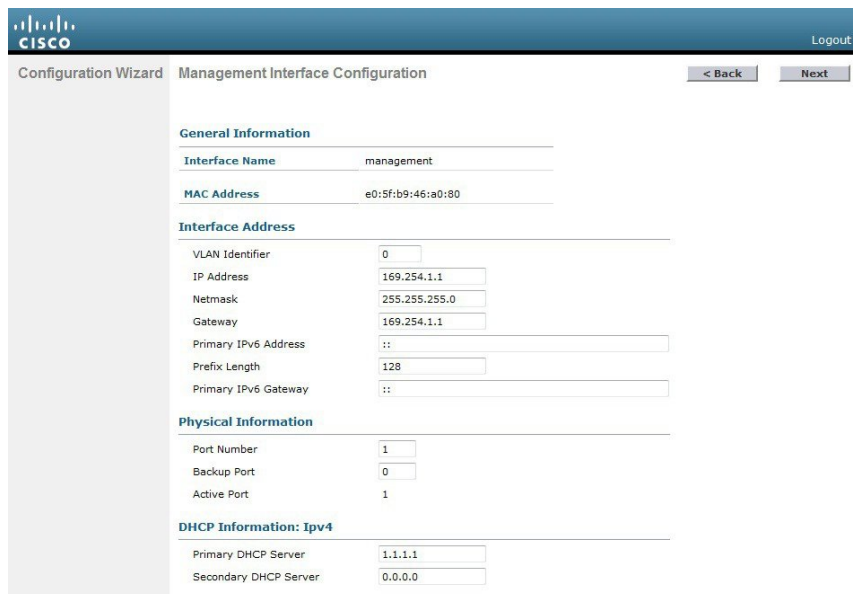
cisco

Logout

Configuration Wizard

Management Interface Configuration

< Back

Next

General Information

| Interface Name | management |
|---|---|
| MAC Address | e0:5f:b9:46:a0:80 |

Interface Address

| VLAN Identifier | 0 |
|---|---|
| IP Address | 169.254.1.1 |
| Netmask | 255.255.255.0 |
| Gateway | 169.254.1.1 |
| Primary IPv6 Address | :: |
| Prefix Length | 128 |
| Primary IPv6 Gateway | :: |

Physical Information

| Port Number | 1 |
|---|---|
| Backup Port | 0 |
| Active Port | 1 |

DHCP Information: Ipv4

| Primary DHCP Server | 1.1.1.1 |
|---|---|
| Secondary DHCP Server | 0.0.0.0 |